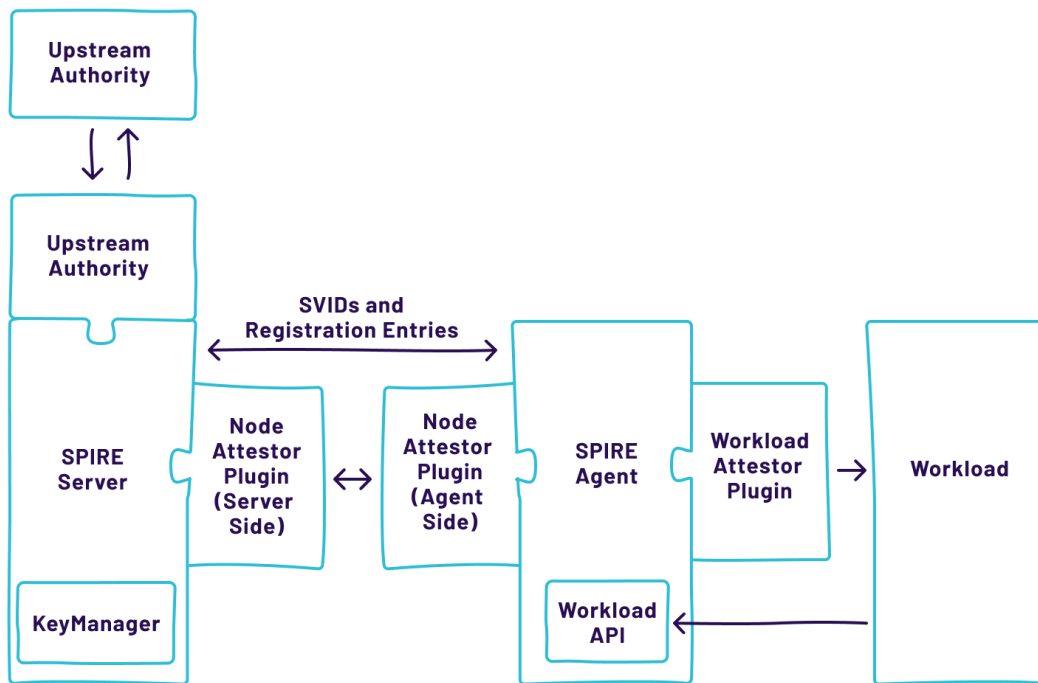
Upstream Authority

Upstream Authority

SVIDs and Registration Entries

SPIRE Server

KeyManager

Node Attestor Plugin (Server Side)

Node Attestor Plugin (Agent Side)

SPIRE Agent

Workload API

Workload Attestor Plugin

Workload